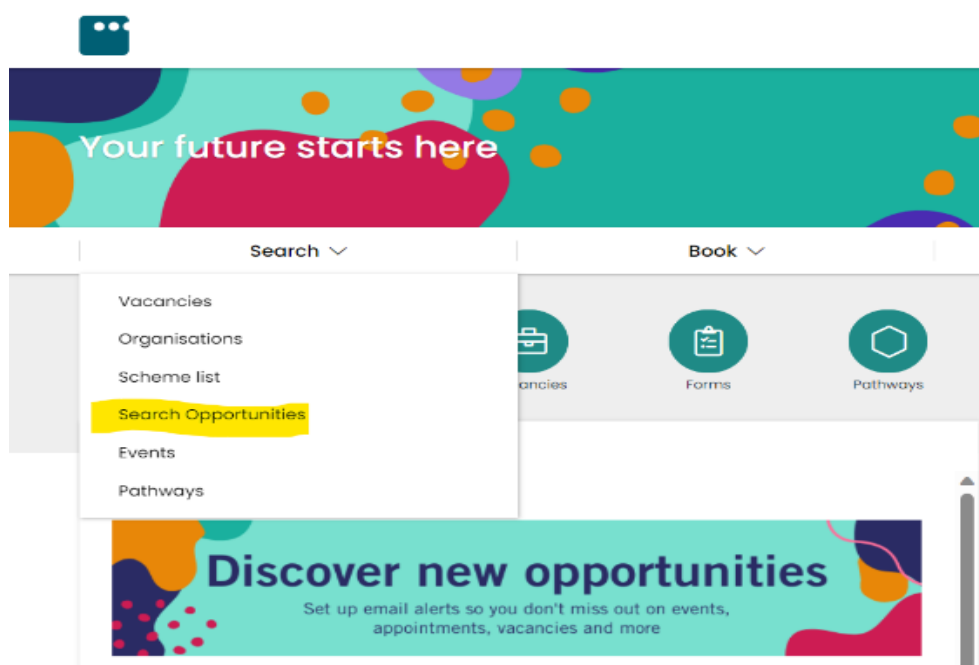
Your future starts here

Search

Book

Vacancies

Organisations

Scheme list

Search Opportunities

Events

Pathways

ancies

Forms

Pathways

Discover new opportunities

Set up email alerts so you don't miss out on events, appointments, vacancies and more